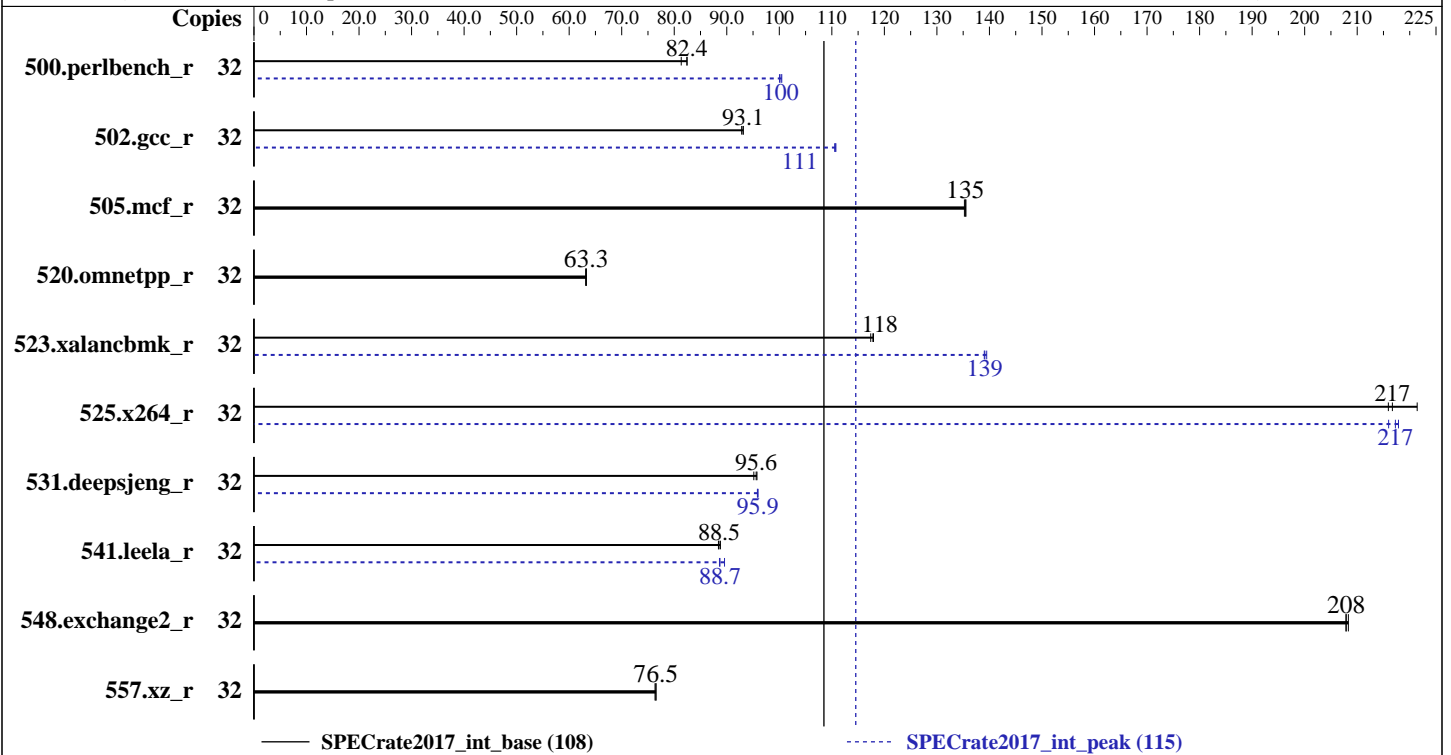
Copies 0 10.0 20.0 30.0 40.0 50.0 60.0 70.0 80.0 90.0 100 110 120 130 140 150 160 170 180 190 200 210 225

500.perlbench_r 32 82.4 100

502.gcc_r 32 93.1 111

505.mcf_r 32 135

520.omnetpp_r 32 63.3

523.xalancbmk_r 32 118 139

525.x264_r 32 217 217

531.deepsjeng_r 32 95.6 95.9

541.leela_r 32 88.5 88.7

548.exchange2_r 32 208

557.xz_r 32 76.5

SPECrate2017_int_base (108)

SPECrate2017_int_peak (115)